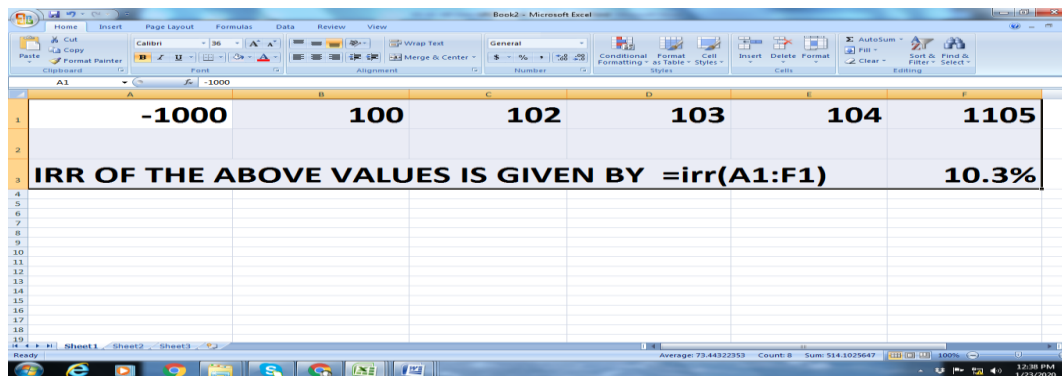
Book2 - Microsoft Excel

Home | Insert | Page Layout | Formulas | Data | Review | View

Cut
Copy
Paste
Format Painter
Clipboard

Calibri | 36
Font

Wrap Text
Merge & Center
Alignment

General
$ - % ,
Number

Conditional Formatting | Format as Table | Cell Styles
Styles

Insert | Delete | Format
Cells

AutoSum
Fill
Clear
Sort & Filter | Find & Select
Editing

A1 | $f_x$ | -1000

| | A | B | C | D | E | F |
|---|---|---|---|---|---|---|
| 1 | -1000 | 100 | 102 | 103 | 104 | 1105 |
| 2 | | | | | | |
| 3 | IRR OF THE ABOVE VALUES IS GIVEN BY =irr(A1:F1) | | | | | 10.3% |
| 4 | | | | | | |
| 5 | | | | | | |
| 6 | | | | | | |
| 7 | | | | | | |
| 8 | | | | | | |
| 9 | | | | | | |
| 10 | | | | | | |
| 11 | | | | | | |
| 12 | | | | | | |
| 13 | | | | | | |
| 14 | | | | | | |
| 15 | | | | | | |
| 16 | | | | | | |
| 17 | | | | | | |
| 18 | | | | | | |
| 19 | | | | | | |

Sheet1 | Sheet2 | Sheet3

Ready
Average: 73.44322353 Count: 8 Sum: 514.1025647
100%

12:38 PM
1/23/2020